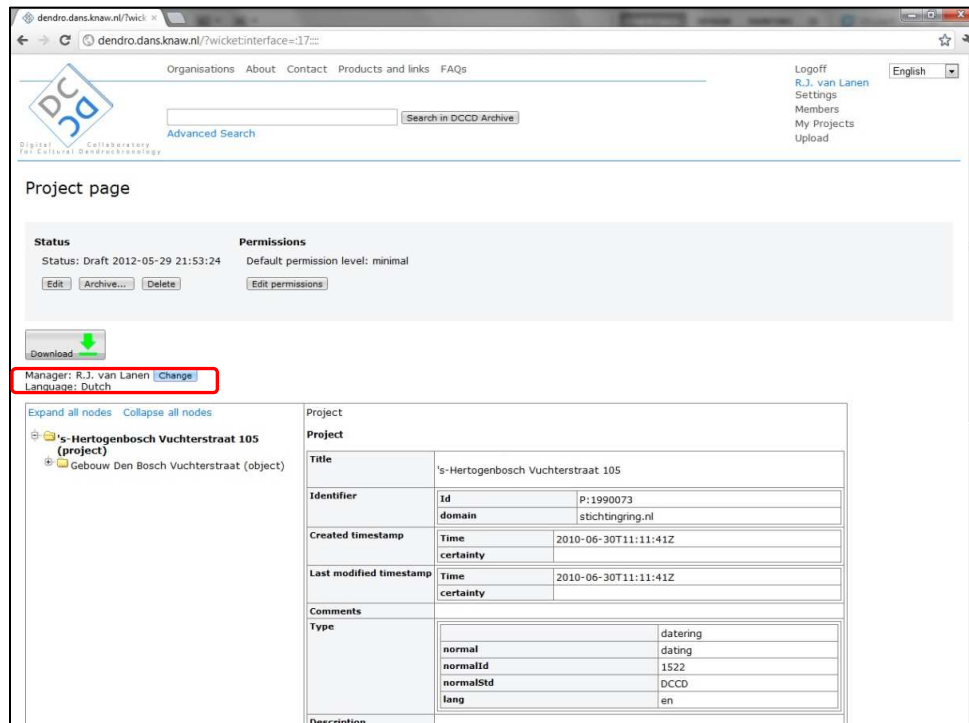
dendro.dans.knaw.nl/?wick ×

dendro.dans.knaw.nl/?wicket:interface=:17::::

Organisations About Contact Products and links FAQs

Search in DCCD Archive

Advanced Search

Digital Collaboratory for Cultural Dendrochronology

Logoff
R.J. van Lanen
Settings
Members
My Projects
Upload

English

Project page

Status
Status: Draft 2012-05-29 21:53:24
Edit Archive... Delete

Permissions
Default permission level: minimal
Edit permissions

Download

Manager: R.J. van Lanen Change
Language: Dutch

Expand all nodes Collapse all nodes

's-Hertogenbosch Vuchterstraat 105 (project)
Gebouw Den Bosch Vuchterstraat (object)

Project

Project

| Title | 's-Hertogenbosch Vuchterstraat 105 |
|---|---|
| Identifier | Id: P:1990073; domain: stichtingring.nl |
| Created timestamp | Time: 2010-06-30T11:11:41Z; certainty: |
| Last modified timestamp | Time: 2010-06-30T11:11:41Z; certainty: |
| Comments | |
| Type | datering; normal: dating; normalId: 1522; normalStd: DCCD; lang: en |
| Description | |